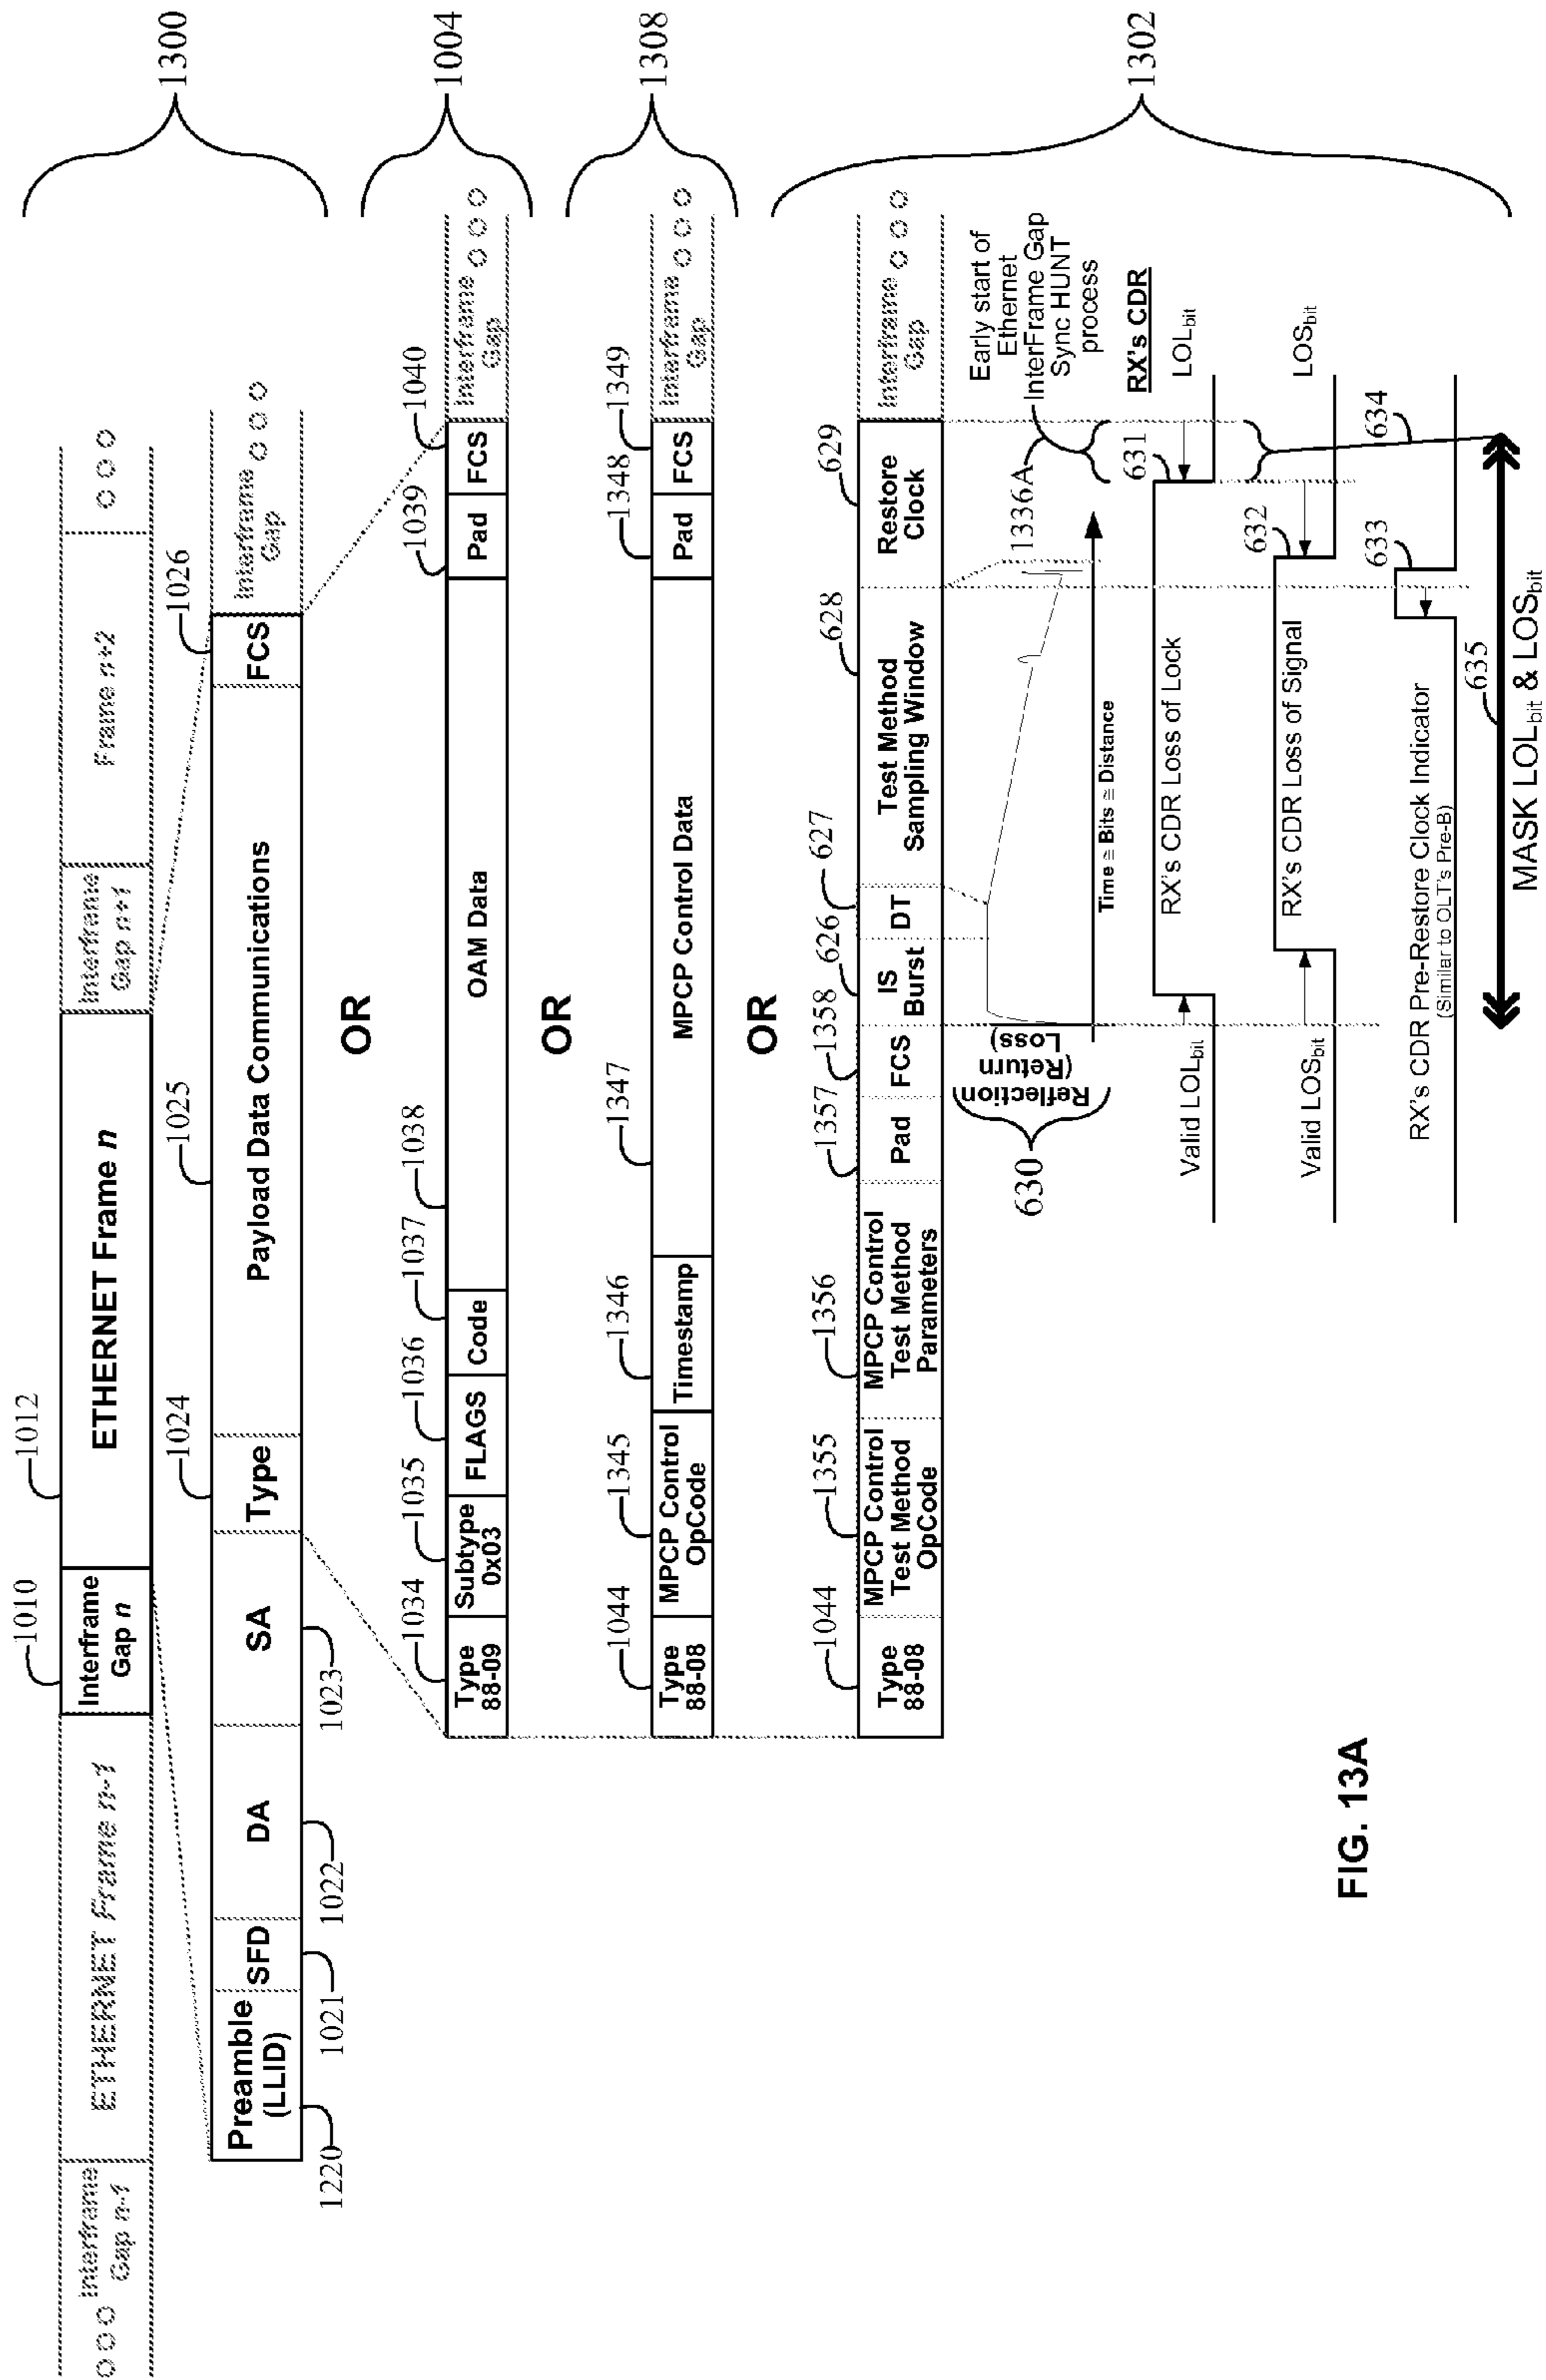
1300

1004

1308

1302

○○○ Interframe Gap n-1

ETHERNET Frame n-1

1010

Interframe Gap n

1012

ETHERNET Frame n

Interframe Gap n+1

Frame n+2

○○○

1220

Preamble (LLID)

1021

SFD

1022

DA

1023

SA

1024

Type

1025

Payload Data Communications

1026

FCS

Interframe Gap ○○○

OR

1034

Type 88-09

1035

Subtype 0x03

1036

FLAGS

1037

Code

1038

OAM Data

1039

Pad

1040

FCS

Interframe Gap ○○○

OR

1044

Type 88-08

1345

MPCP Control OpCode

1346

Timestamp

1347

MPCP Control Data

1348

Pad

1349

FCS

Interframe Gap ○○○

OR

1044

Type 88-08

1355

MPCP Control Test Method OpCode

1356

MPCP Control Test Method Parameters

1357

Pad

1358

FCS

626

IS Burst

627

DT

628

Test Method Sampling Window

629

Restore Clock

Interframe Gap ○○○

630

Reflection (Return Loss)

Time ≅ Bits ≅ Distance

1336A

Early start of Ethernet InterFrame Gap Sync HUNT process

RX's CDR

LOL$_{bit}$

631

Valid LOL$_{bit}$

RX's CDR Loss of Lock

LOS$_{bit}$

632

Valid LOS$_{bit}$

RX's CDR Loss of Signal

633

RX's CDR Pre-Restore Clock Indicator (Similar to OLT's Pre-B)

634

635

MASK LOL$_{bit}$ & LOS$_{bit}$

FIG. 13A